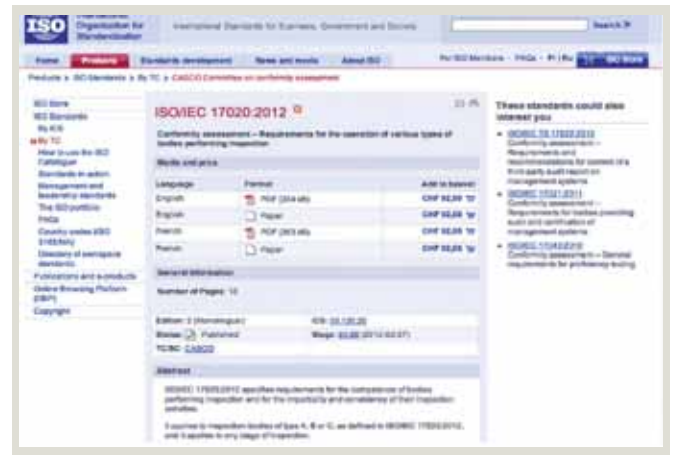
ISO International Organization for Standardization

International Standards for Business, Government and Society

Search

Home Products Standards development News and media About ISO

For ISO Members · FAQs · Fr | Ru ISO Store

Products > ISO Standards > By TC > CASCO Committee on conformity assessment

ISO Store
ISO Standards
By ICS
By TC
How to use the ISO Catalogue
Standards in action
Management and leadership standards
The ISO portfolio
FAQs
Country codes ISO 3166/MA
Directory of aerospace standards
Publications and e-products
Online Browsing Platform (OBP)
Copyright

ISO/IEC 17020:2012

Conformity assessment – Requirements for the operation of various types of bodies performing inspection

Media and price

| Language | Format | Add to basket |
|---|---|---|
| English | PDF (204 kB) | CHF 92,00 |
| English | Paper | CHF 92,00 |
| French | PDF (263 kB) | CHF 92,00 |
| French | Paper | CHF 92,00 |

General information

Number of Pages: 15

Edition: 2 (Monolingual)
ICS: 03.120.20
Status: Published
Stage: 60.60 (2012-02-27)
TC/SC: CASCO

Abstract

ISO/IEC 17020:2012 specifies requirements for the competence of bodies performing inspection and for the impartiality and consistency of their inspection activities.

It applies to inspection bodies of type A, B or C, as defined in ISO/IEC 17020:2012, and it applies to any stage of inspection.

These standards could also interest you

• ISO/IEC TS 17022:2012 Conformity assessment – Requirements and recommendations for content of a third-party audit report on management systems
• ISO/IEC 17021:2011 Conformity assessment – Requirements for bodies providing audit and certification of management systems
• ISO/IEC 17043:2010 Conformity assessment – General requirements for proficiency testing